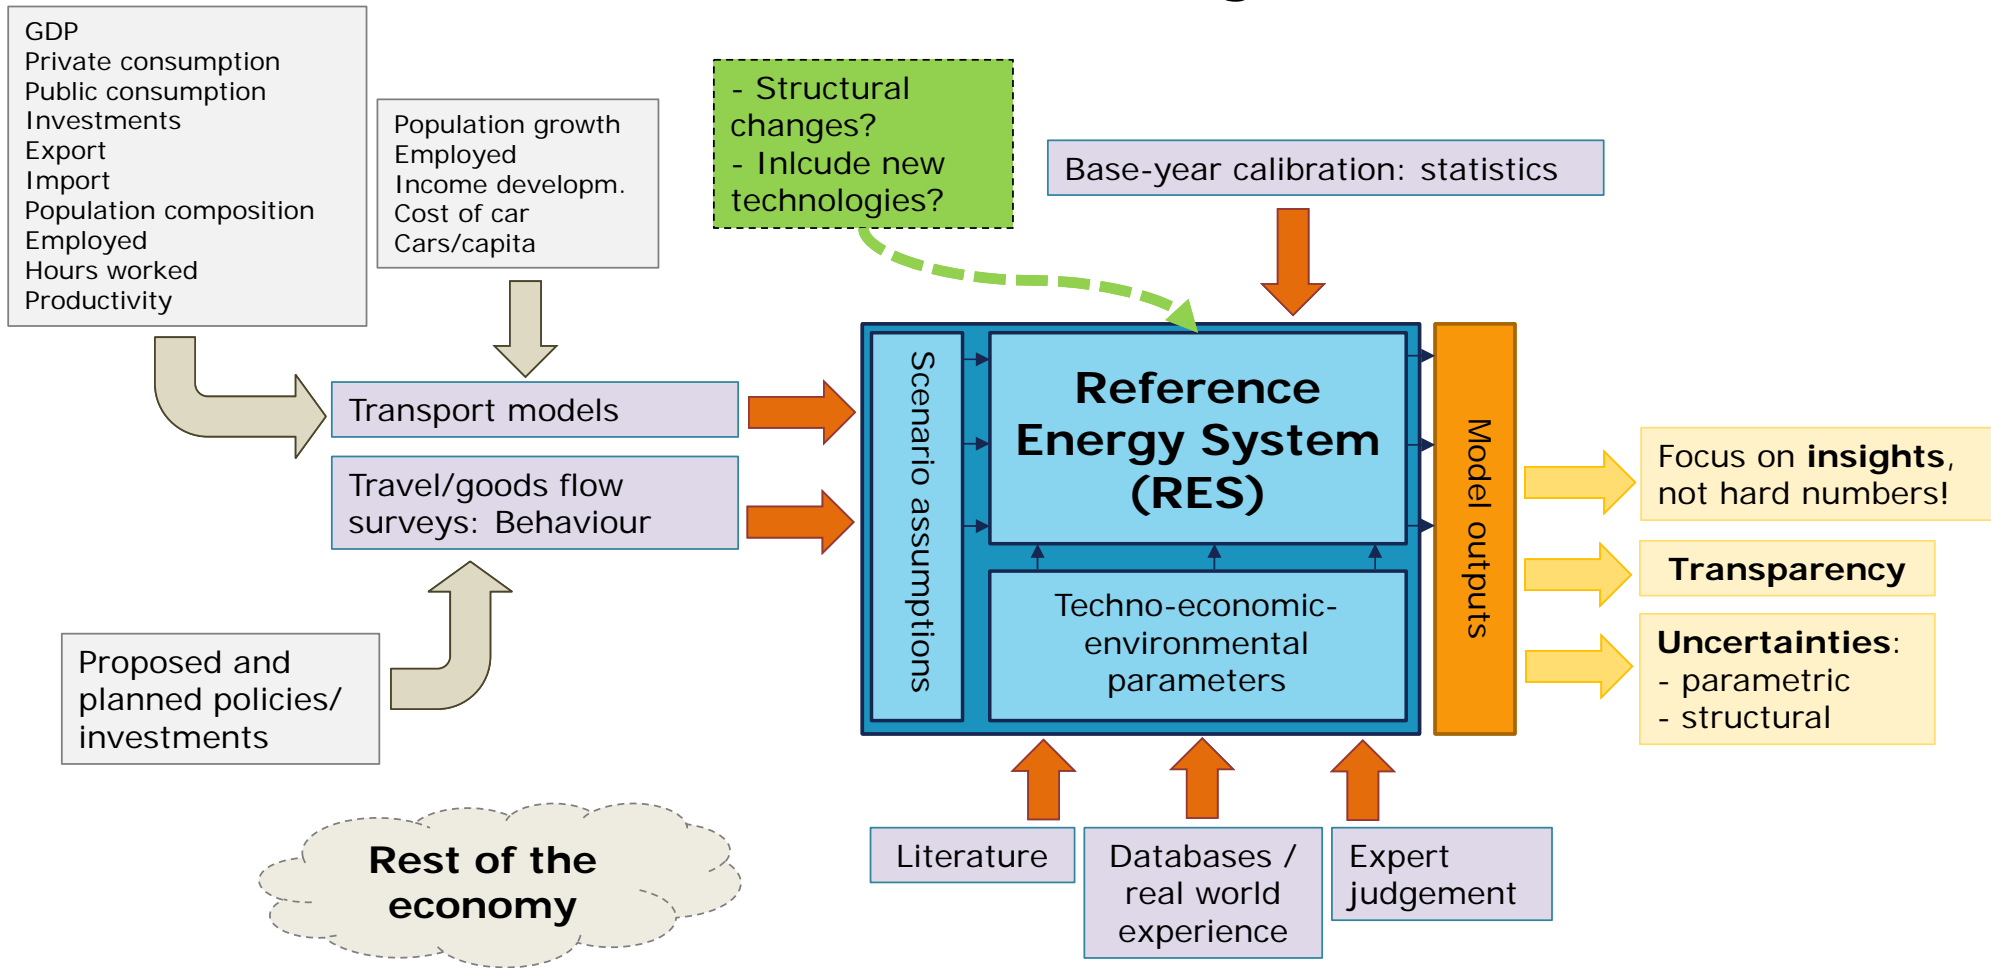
GDP
Private consumption
Public consumption
Investments
Export
Import
Population composition
Employed
Hours worked
Productivity

Population growth
Employed
Income developm.
Cost of car
Cars/capita

- Structural changes?
- Inlcude new technologies?

Base-year calibration: statistics

Transport models

Travel/goods flow surveys: Behaviour

Proposed and planned policies/ investments

Rest of the economy

Scenario assumptions

Reference Energy System (RES)

Techno-economic-environmental parameters

Model outputs

Focus on **insights**, not hard numbers!

**Transparency**

**Uncertainties**:
- parametric
- structural

Literature

Databases / real world experience

Expert judgement